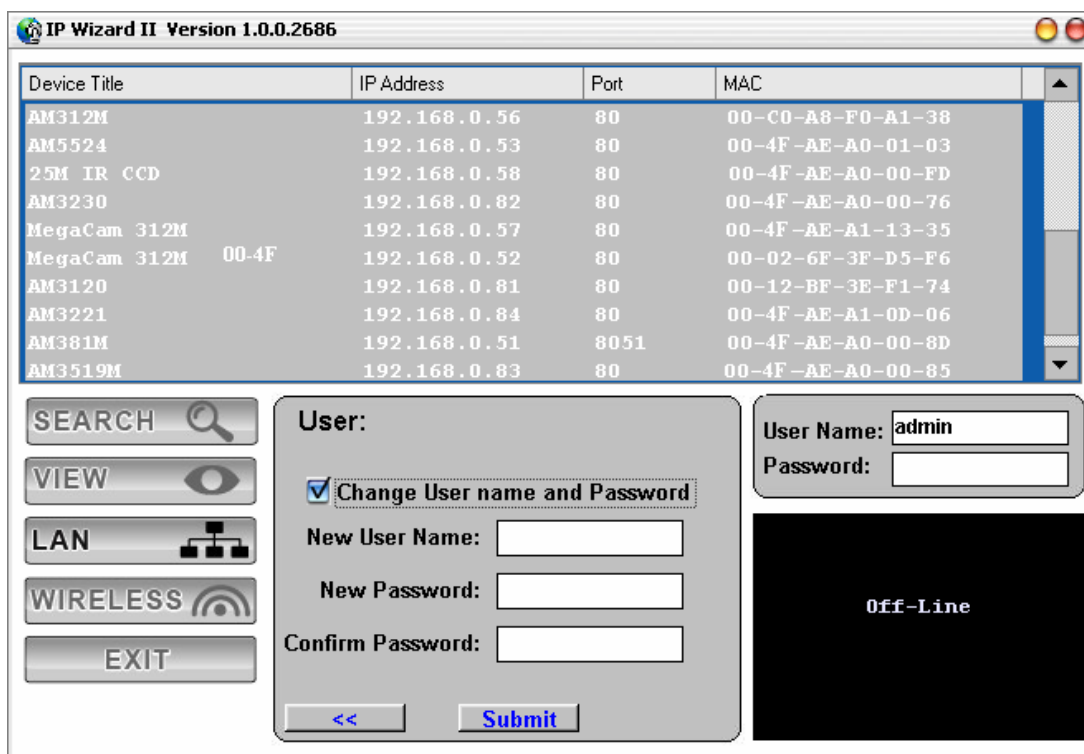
IP Wizard II Version 1.0.0.2686

| Device Title | IP Address | Port | MAC |
|---|---|---|---|
| AM312M | 192.168.0.56 | 80 | 00-C0-A8-F0-A1-38 |
| AM5524 | 192.168.0.53 | 80 | 00-4F-AE-A0-01-03 |
| 25M IR CCD | 192.168.0.58 | 80 | 00-4F-AE-A0-00-FD |
| AM3230 | 192.168.0.82 | 80 | 00-4F-AE-A0-00-76 |
| MegaCam 312M | 192.168.0.57 | 80 | 00-4F-AE-A1-13-35 |
| MegaCam 312M 00-4F | 192.168.0.52 | 80 | 00-02-6F-3F-D5-F6 |
| AM3120 | 192.168.0.81 | 80 | 00-12-BF-3E-F1-74 |
| AM3221 | 192.168.0.84 | 80 | 00-4F-AE-A1-0D-06 |
| AM381M | 192.168.0.51 | 8051 | 00-4F-AE-A0-00-8D |
| AM3519M | 192.168.0.83 | 80 | 00-4F-AE-A0-00-85 |

SEARCH
VIEW
LAN
WIRELESS
EXIT

User:

Change User name and Password
New User Name:
New Password:
Confirm Password:
<<
Submit

User Name: admin
Password:

Off-Line